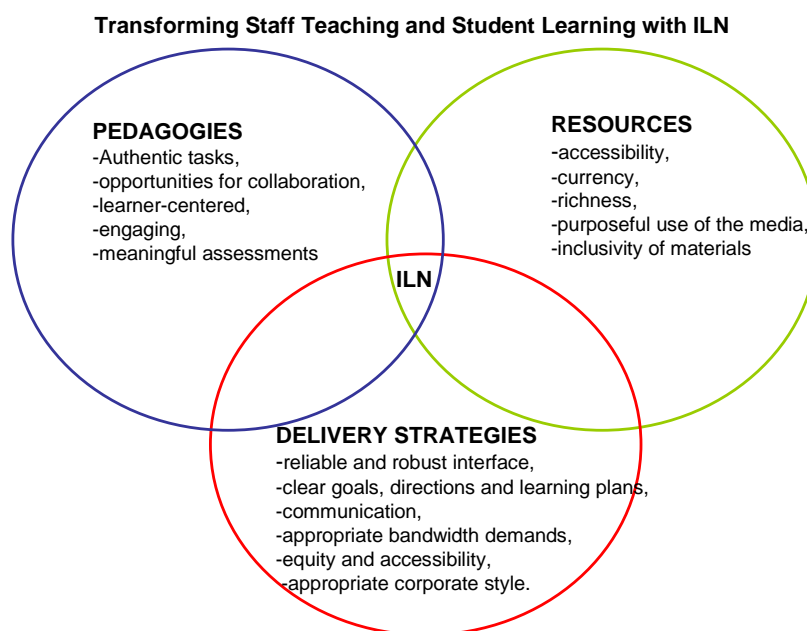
Transforming Staff Teaching and Student Learning with ILN

PEDAGOGIES
-Authentic tasks,
-opportunities for collaboration,
-learner-centered,
-engaging,
-meaningful assessments

RESOURCES
-accessibility,
-currency,
-richness,
-purposeful use of the media,
-inclusivity of materials

ILN

DELIVERY STRATEGIES
-reliable and robust interface,
-clear goals, directions and learning plans,
-communication,
-appropriate bandwidth demands,
-equity and accessibility,
-appropriate corporate style.